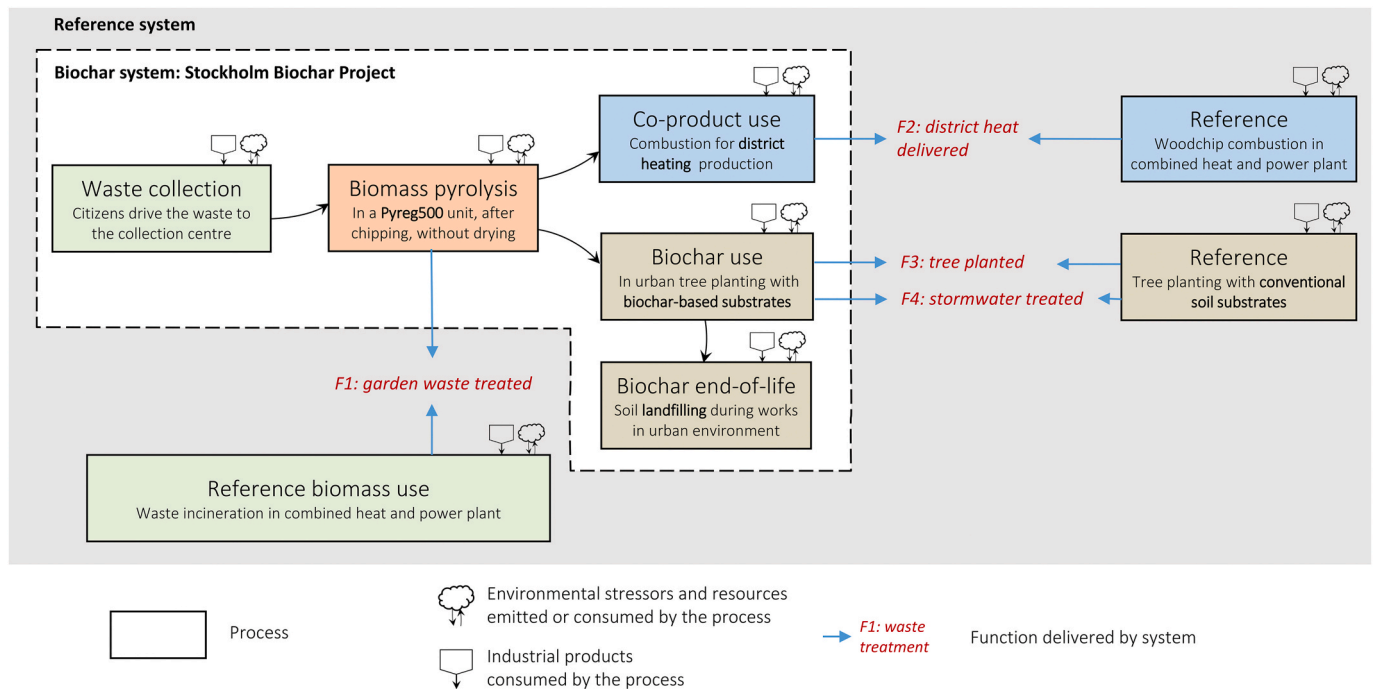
Reference system

Biochar system: Stockholm Biochar Project

Waste collection
Citizens drive the waste to the collection centre

Biomass pyrolysis
In a Pyreg500 unit, after chipping, without drying

Co-product use
Combustion for district heating production

F2: district heat delivered

Reference
Woodchip combustion in combined heat and power plant

Biochar use
In urban tree planting with biochar-based substrates

F3: tree planted

F4: stormwater treated

Reference
Tree planting with conventional soil substrates

Biochar end-of-life
Soil landfilling during works in urban environment

F1: garden waste treated

Reference biomass use
Waste incineration in combined heat and power plant

Process

Environmental stressors and resources emitted or consumed by the process

Industrial products consumed by the process

F1: waste treatment

Function delivered by system